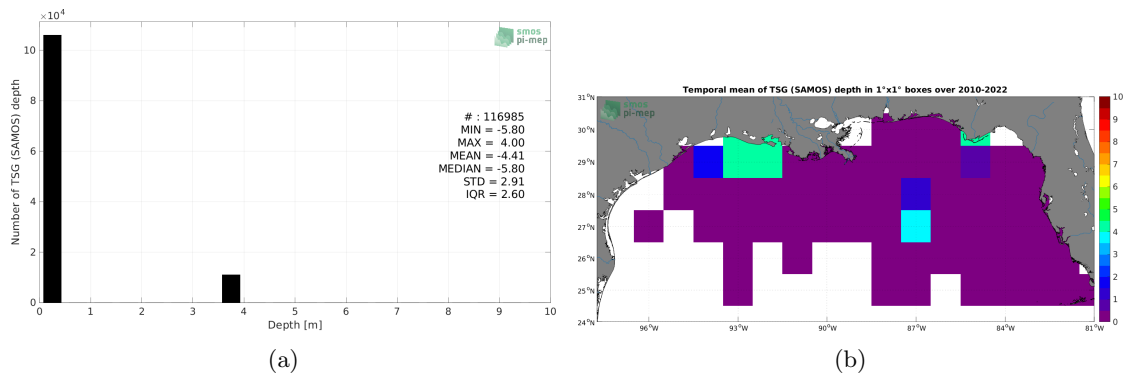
$\times10^4$

smos pi-mep

Number of TSG (SAMOS) depth

10
8
6
4
2
0

0 1 2 3 4 5 6 7 8 9 10

Depth [m]

# : 116985
MIN = -5.80
MAX = 4.00
MEAN = -4.41
MEDIAN = -5.80
STD = 2.91
IQR = 2.60

(a)

Temporal mean of TSG (SAMOS) depth in 1°x1° boxes over 2010-2022

smos pi-mep

31°N
30°N
29°N
28°N
27°N
26°N
25°N
24°N

96°W 93°W 90°W 87°W 84°W 81°W

10
9
8
7
6
5
4
3
2
1
0

(b)